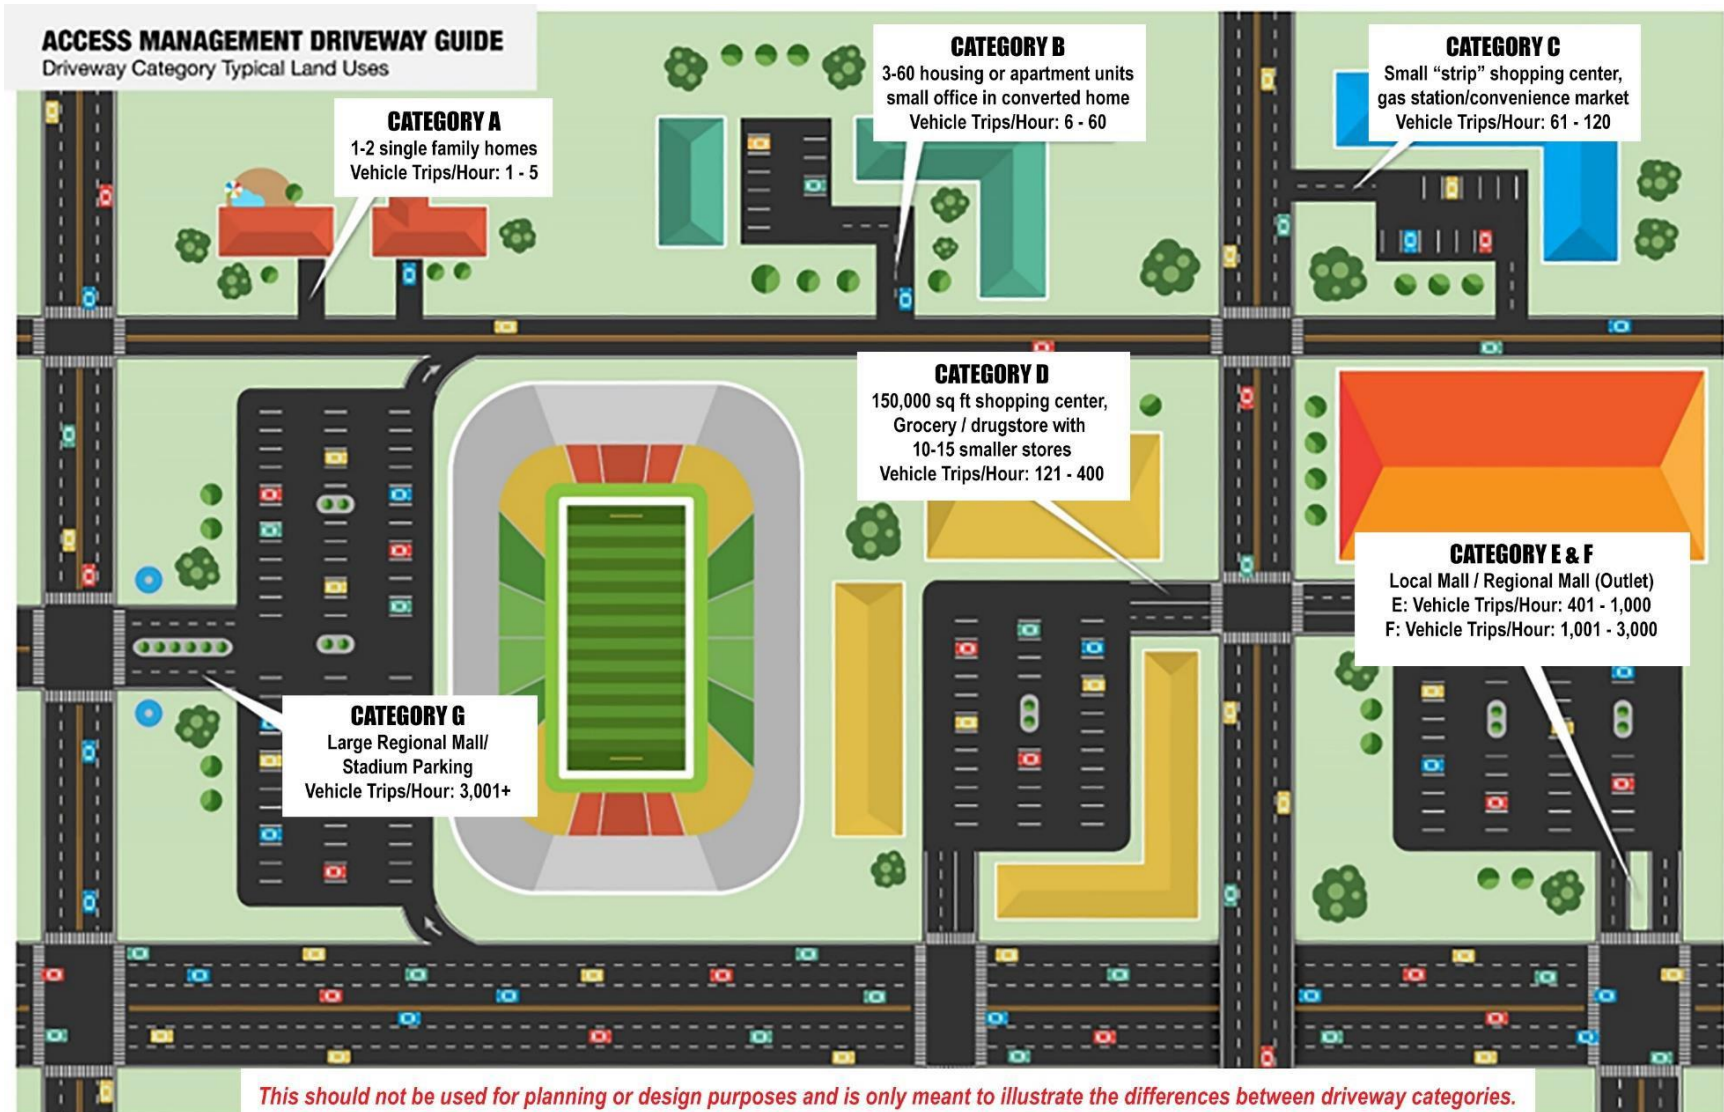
ACCESS MANAGEMENT DRIVEWAY GUIDE
Driveway Category Typical Land Uses

CATEGORY A
1-2 single family homes
Vehicle Trips/Hour: 1 - 5

CATEGORY B
3-60 housing or apartment units
small office in converted home
Vehicle Trips/Hour: 6 - 60

CATEGORY C
Small “strip” shopping center,
gas station/convenience market
Vehicle Trips/Hour: 61 - 120

CATEGORY D
150,000 sq ft shopping center,
Grocery / drugstore with
10-15 smaller stores
Vehicle Trips/Hour: 121 - 400

CATEGORY E & F
Local Mall / Regional Mall (Outlet)
E: Vehicle Trips/Hour: 401 - 1,000
F: Vehicle Trips/Hour: 1,001 - 3,000

CATEGORY G
Large Regional Mall/
Stadium Parking
Vehicle Trips/Hour: 3,001+

This should not be used for planning or design purposes and is only meant to illustrate the differences between driveway categories.